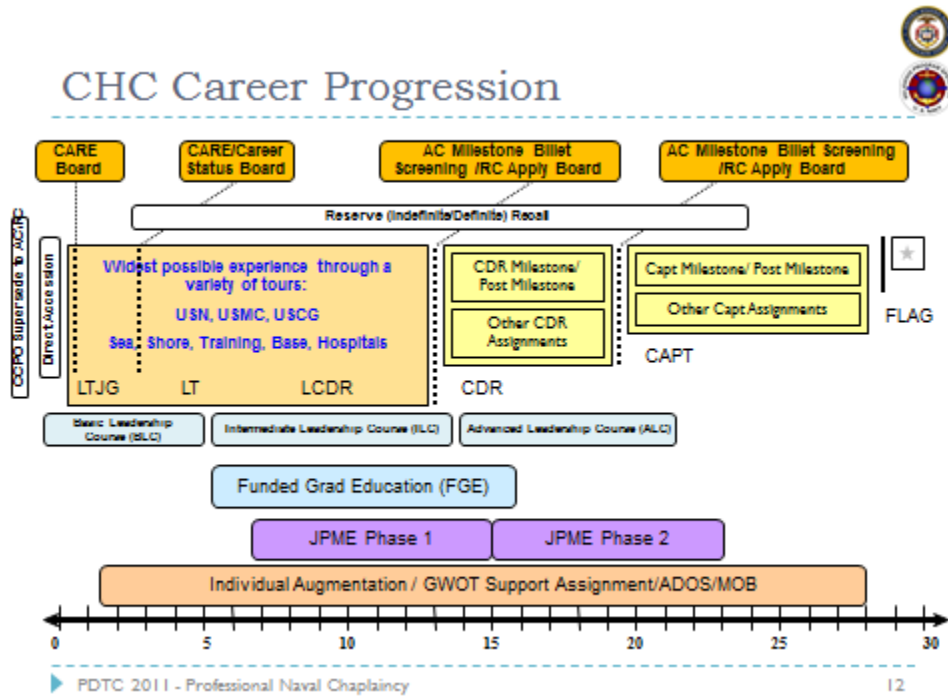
CHC Career Progression

CARE Board

CARE/Career Status Board

AC Milestone Billet Screening /RC Apply Board

AC Milestone Billet Screening /RC Apply Board

Reserve (Indefinite/Definite) Recall

OCPO Supersede to AC/RC

Direct Accession

Widest possible experience through a variety of tours:

USN, USMC, USCG

Sea, Shore, Training, Base, Hospitals

LTJG

LT

LCDR

CDR Milestone/ Post Milestone

Other CDR Assignments

CDR

Capt Milestone/ Post Milestone

Other Capt Assignments

CAPT

FLAG

Basic Leadership Course (BLC)

Intermediate Leadership Course (ILC)

Advanced Leadership Course (ALC)

Funded Grad Education (FGE)

JPME Phase 1

JPME Phase 2

Individual Augmentation / GWOT Support Assignment/ADOS/MOB

0 5 10 15 20 25 30

PDTC 2011 - Professional Naval Chaplaincy

12